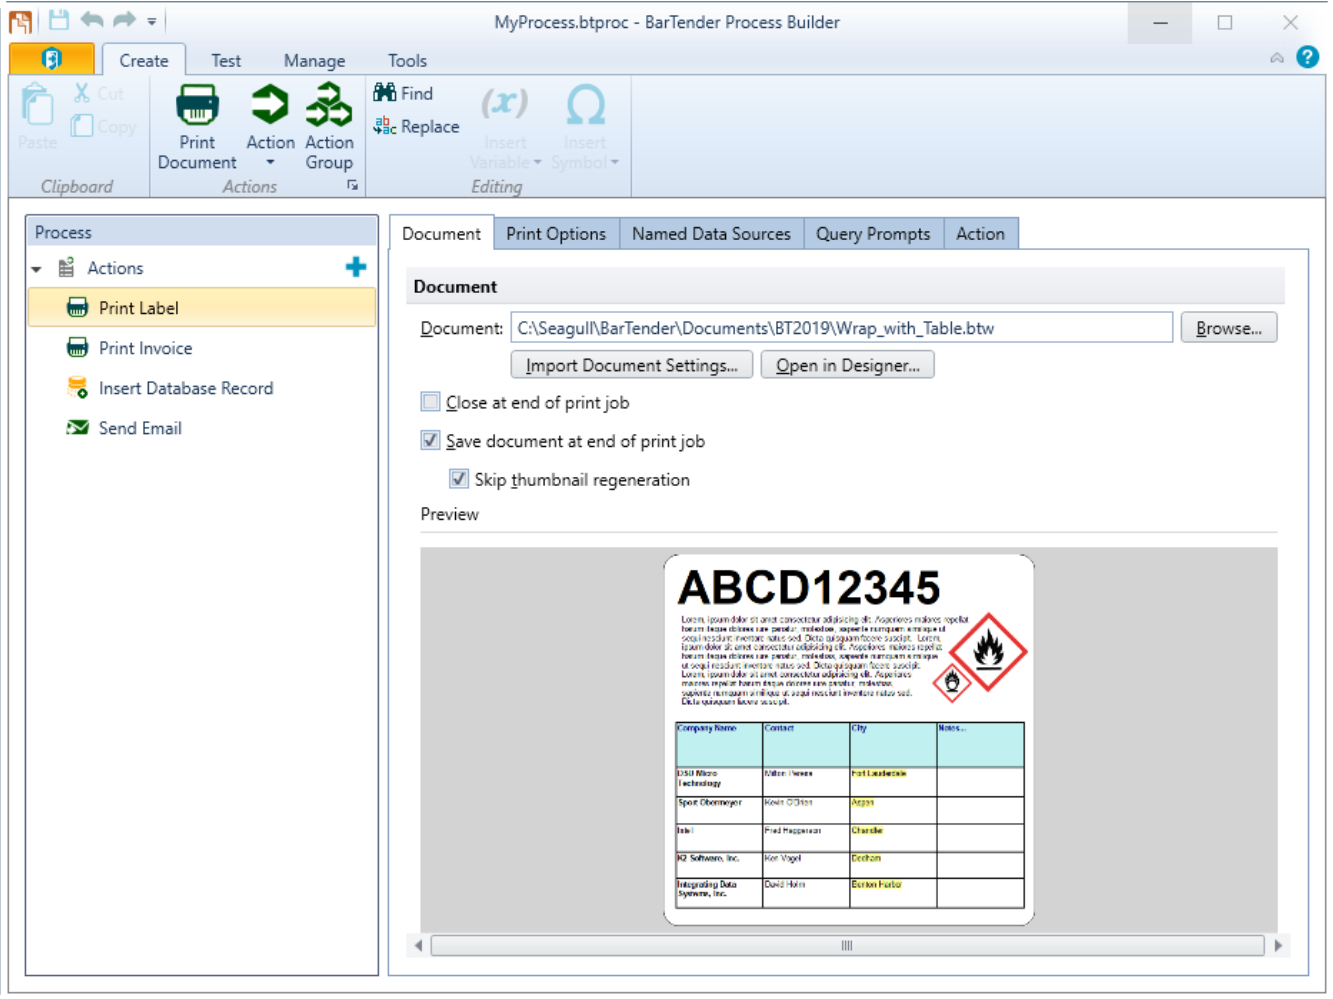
MyProcess.btproc - BarTender Process Builder

Create Test Manage Tools

Paste Cut Copy
Clipboard

Print Document Action Action Group
Actions

Find
Replace
Insert Variable Insert Symbol
Editing

Process
Actions
Print Label
Print Invoice
Insert Database Record
Send Email

Document Print Options Named Data Sources Query Prompts Action

Document
Document: C:\Seagull\BarTender\Documents\BT2019\Wrap_with_Table.btw Browse...
Import Document Settings... Open in Designer...
Close at end of print job
Save document at end of print job
Skip thumbnail regeneration
Preview

ABCD12345

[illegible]

| Company Name | Contact | City | Notes... |
|---|---|---|---|
| DSD Micro Technology | Milton Pierson | Fort Lauderdale | |
| Sport Obermeyer | Kevin O'Brien | Aspen | |
| Intel | Fred Heggerson | Chandler | |
| K2 Software, Inc. | Ken Vogel | Dedham | |
| Integrating Data Systems, Inc. | David Holm | Benton Harbor | |

III